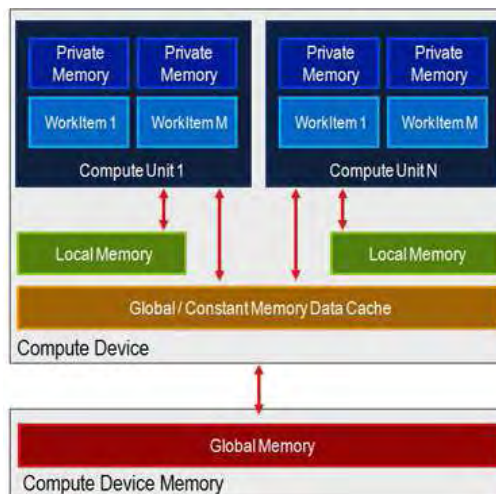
Private Memory
Private Memory
WorkItem 1
WorkItem M
Compute Unit 1

Private Memory
Private Memory
WorkItem 1
WorkItem M
Compute Unit N

Local Memory
Local Memory

Global / Constant Memory Data Cache

Compute Device

Global Memory

Compute Device Memory